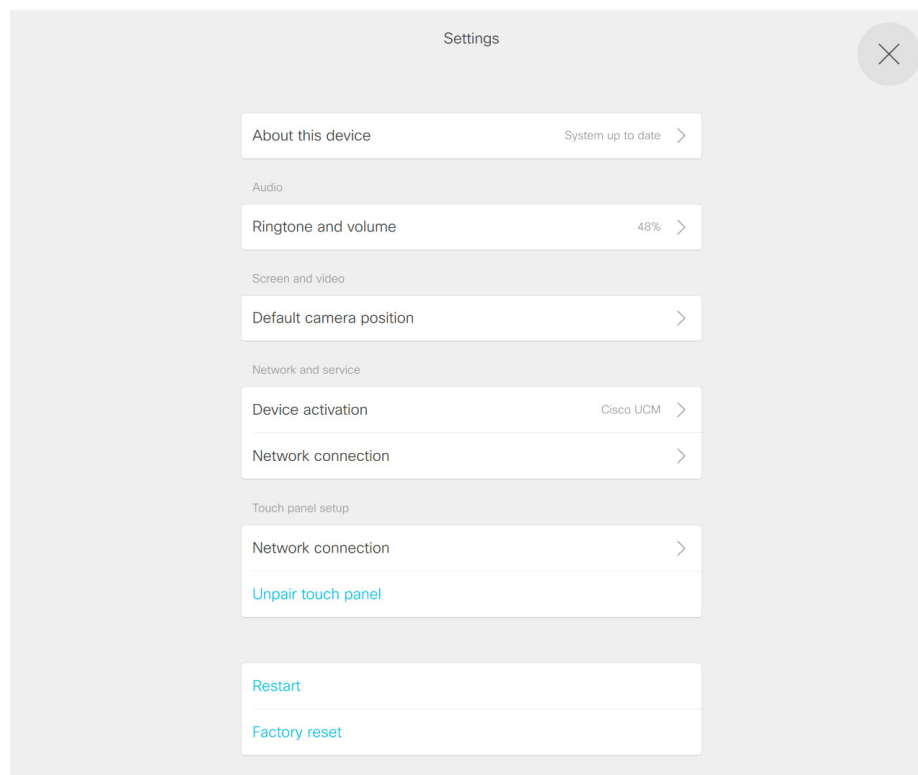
Settings

About this device
System up to date

Audio

Ringtone and volume
48%

Screen and video

Default camera position

Network and service

Device activation
Cisco UCM

Network connection

Touch panel setup

Network connection

Unpair touch panel

Restart

Factory reset